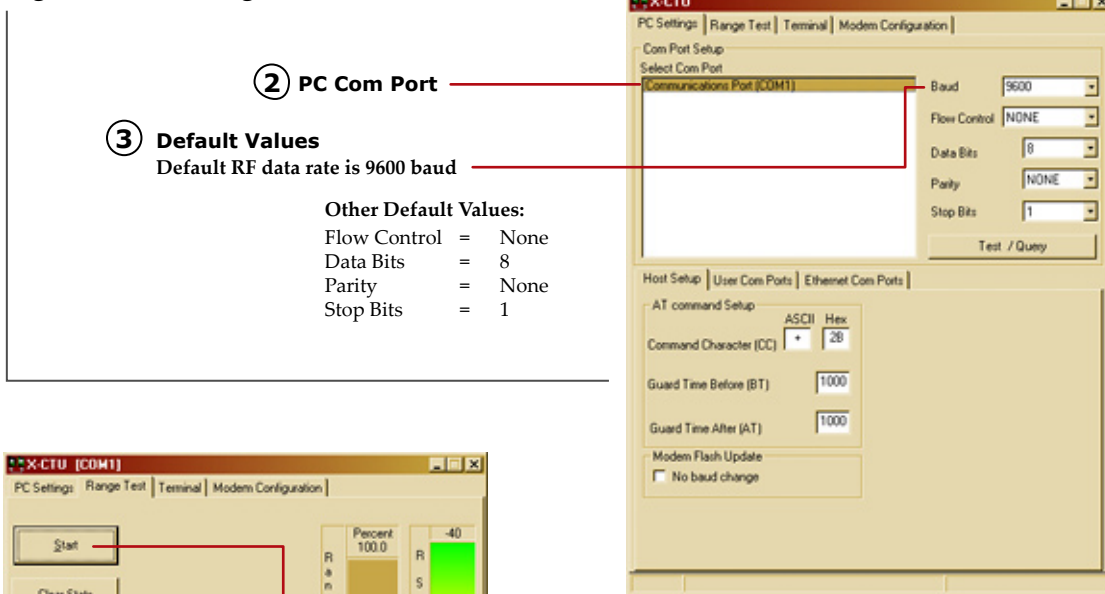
X-CTU

PC Settings | Range Test | Terminal | Modem Configuration

Com Port Setup
Select Com Port
Communications Port (COM1)

Baud 9600
Flow Control NONE
Data Bits 8
Parity NONE
Stop Bits 1
Test / Query

Host Setup | User Com Ports | Ethernet Com Ports

AT command Setup
ASCII Hex
Command Character (CC) + 2B
Guard Time Before (BT) 1000
Guard Time After (AT) 1000
Modem Flash Update
No baud change

2 PC Com Port

3 Default Values
Default RF data rate is 9600 baud

Other Default Values:

| | | |
|---|---|---|
| Flow Control | = | None |
| Data Bits | = | 8 |
| Parity | = | None |
| Stop Bits | = | 1 |

X-CTU [COM1]

PC Settings | Range Test | Terminal | Modem Configuration

Start
Clear Stats
R a n
Percent 100.0
R S
-40